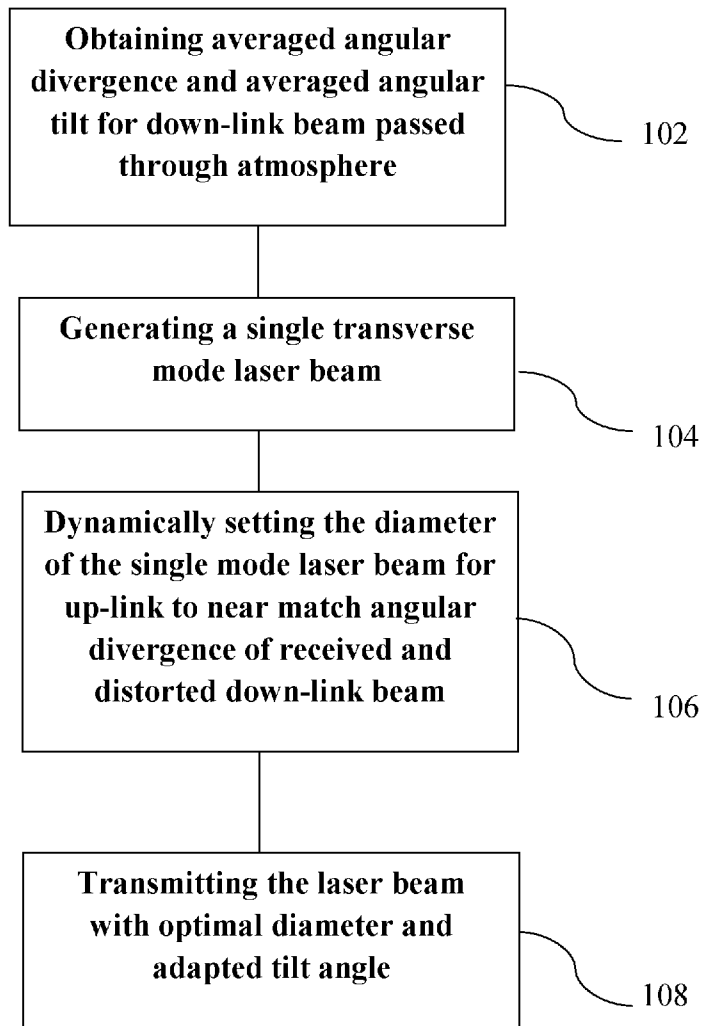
Obtaining averaged angular divergence and averaged angular tilt for down-link beam passed through atmosphere

102

Generating a single transverse mode laser beam

104

Dynamically setting the diameter of the single mode laser beam for up-link to near match angular divergence of received and distorted down-link beam

106

Transmitting the laser beam with optimal diameter and adapted tilt angle

108